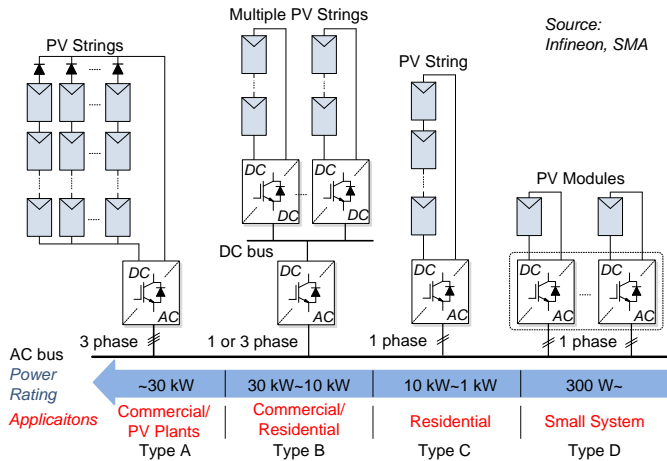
Source: Infineon, SMA

PV Strings

Multiple PV Strings

PV String

PV Modules

DC
DC

DC
DC

DC bus

DC
AC

DC
AC

DC
AC

DC
AC

DC
AC

3 phase

1 or 3 phase

1 phase

1 phase

AC bus

Power Rating

~30 kW

30 kW~10 kW

10 kW~1 kW

300 W~

Applicaitons

Commercial/ PV Plants

Commercial/ Residential

Residential

Small System

Type A

Type B

Type C

Type D